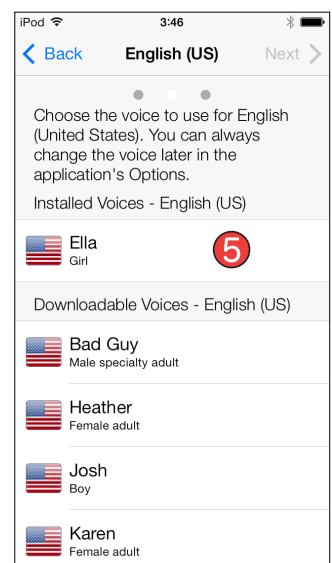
iPod 3:46

Back English (US) Next

Choose the voice to use for English (United States). You can always change the voice later in the application's Options.

Installed Voices - English (US)

Ella
Girl

5

Downloadable Voices - English (US)

Bad Guy
Male specialty adult

Heather
Female adult

Josh
Boy

Karen
Female adult